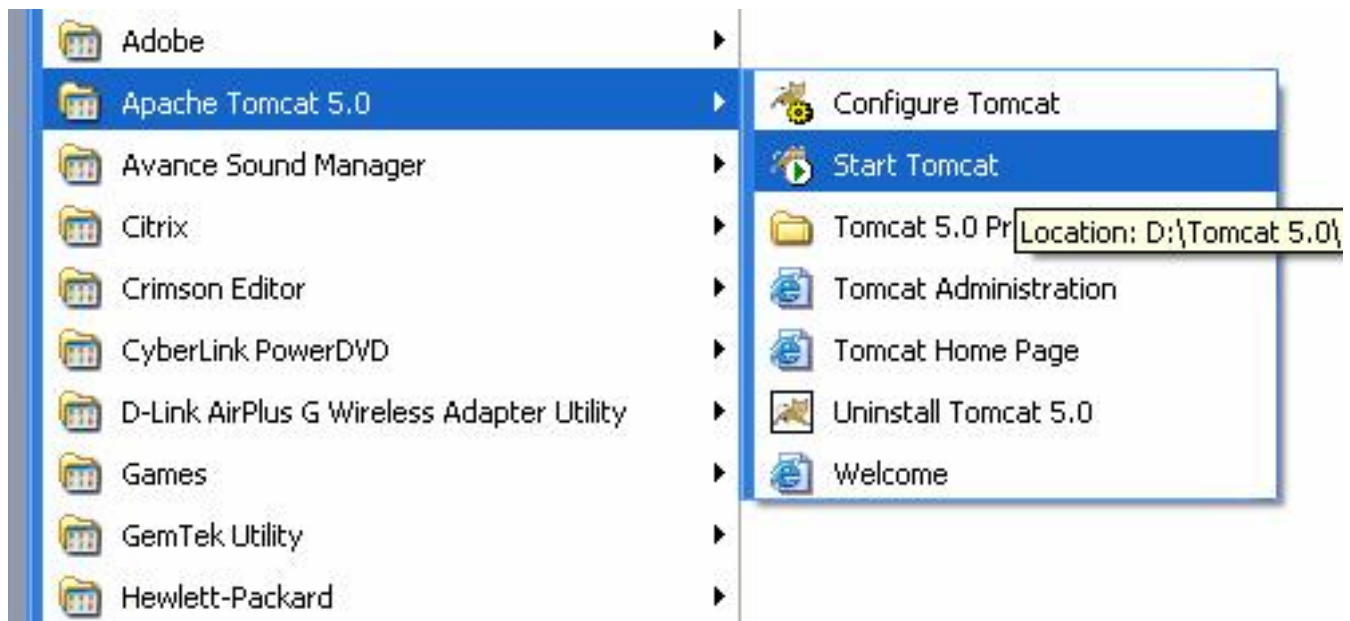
Adobe
Apache Tomcat 5.0
Avance Sound Manager
Citrix
Crimson Editor
CyberLink PowerDVD
D-Link AirPlus G Wireless Adapter Utility
Games
GemTek Utility
Hewlett-Packard

Configure Tomcat
Start Tomcat
Tomcat 5.0 Pr
Location: D:\Tomcat 5.0\
Tomcat Administration
Tomcat Home Page
Uninstall Tomcat 5.0
Welcome